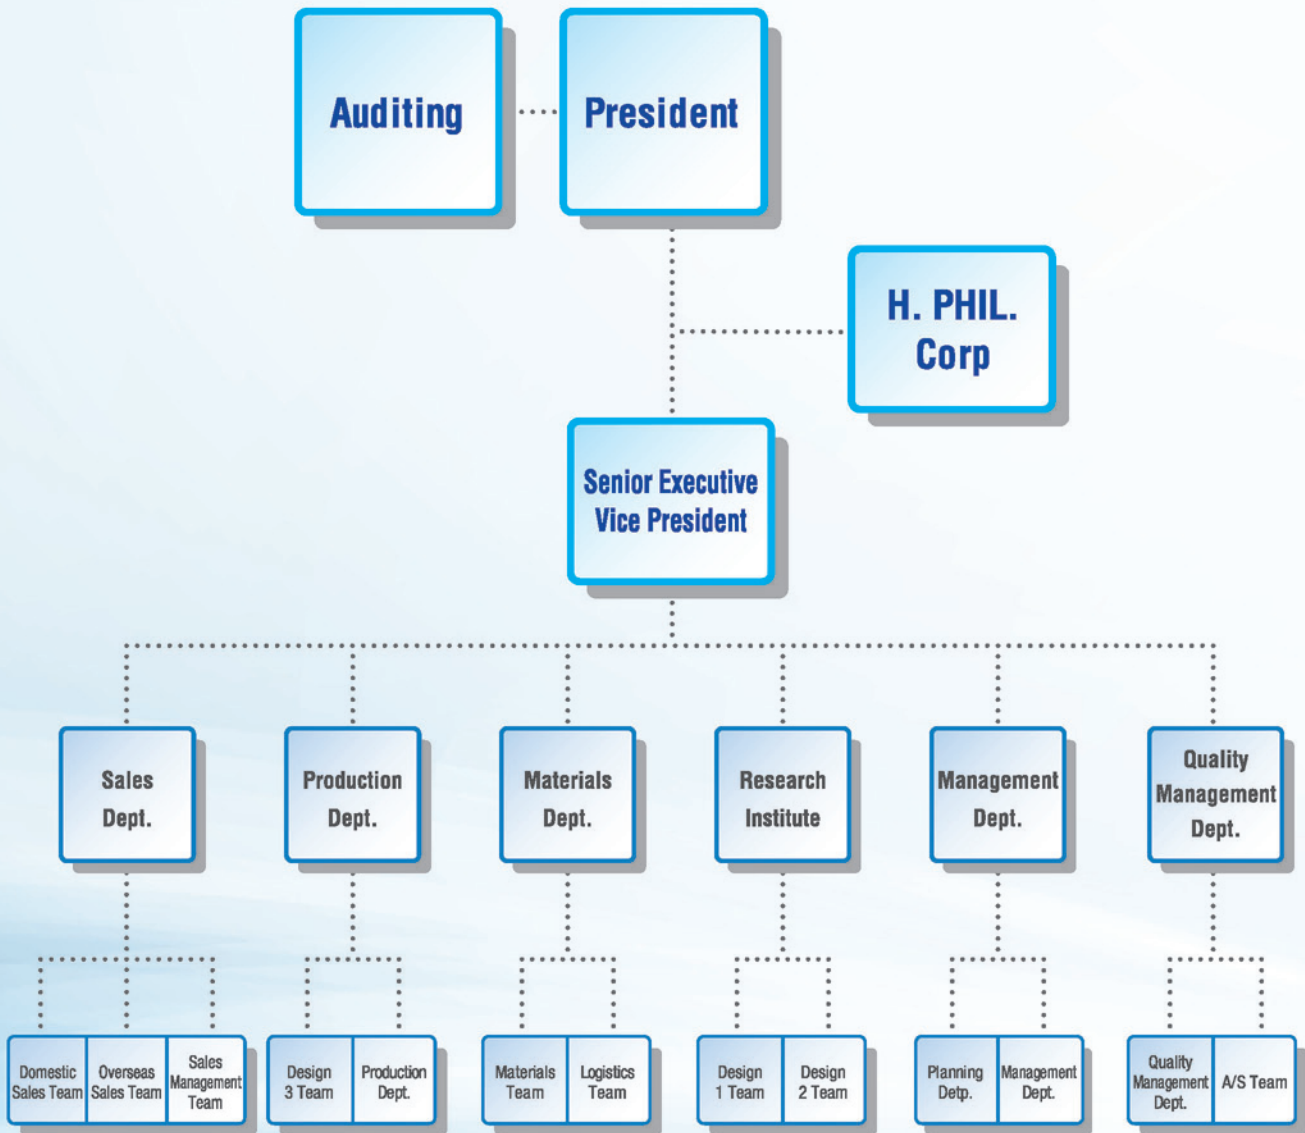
Auditing

President

H. PHIL. Corp

Senior Executive Vice President

Sales Dept.

Production Dept.

Materials Dept.

Research Institute

Management Dept.

Quality Management Dept.

Domestic Sales Team

Overseas Sales Team

Sales Management Team

Design 3 Team

Production Dept.

Materials Team

Logistics Team

Design 1 Team

Design 2 Team

Planning Detp.

Management Dept.

Quality Management Dept.

A/S Team